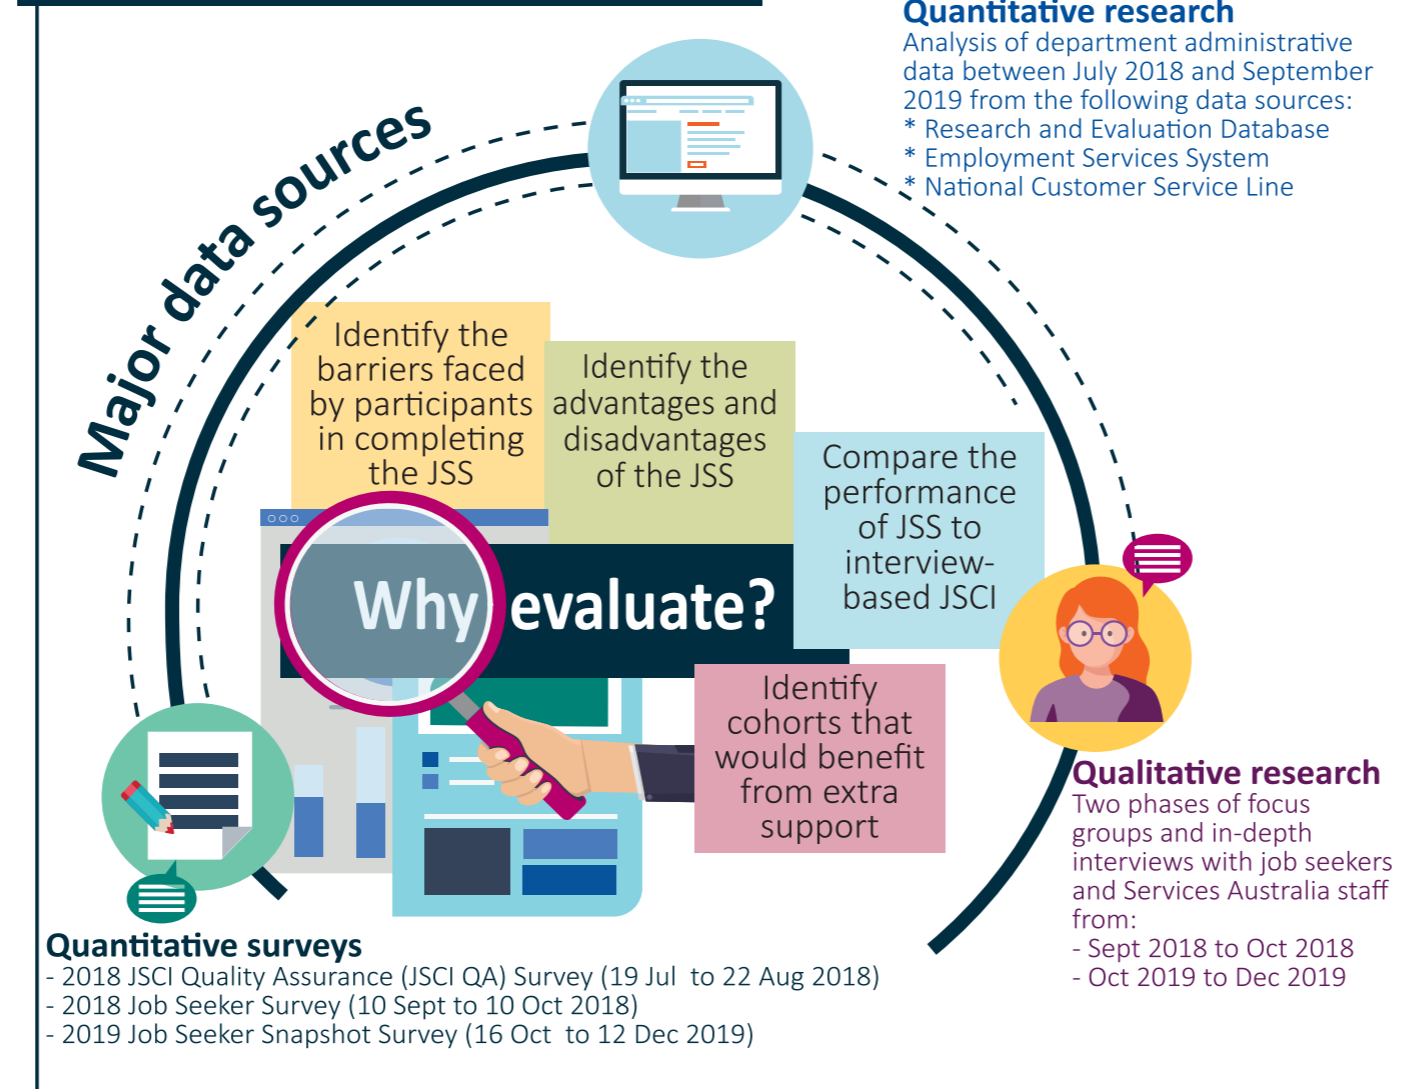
Quantitative research
Analysis of department administrative data between July 2018 and September 2019 from the following data sources:
* Research and Evaluation Database
* Employment Services System
* National Customer Service Line

Major data sources

Identify the barriers faced by participants in completing the JSS

Identify the advantages and disadvantages of the JSS

Compare the performance of JSS to interview-based JSCI

Why evaluate?

Identify cohorts that would benefit from extra support

Qualitative research
Two phases of focus groups and in-depth interviews with job seekers and Services Australia staff from:
- Sept 2018 to Oct 2018
- Oct 2019 to Dec 2019

Quantitative surveys
- 2018 JSCI Quality Assurance (JSCI QA) Survey (19 Jul to 22 Aug 2018)
- 2018 Job Seeker Survey (10 Sept to 10 Oct 2018)
- 2019 Job Seeker Snapshot Survey (16 Oct to 12 Dec 2019)